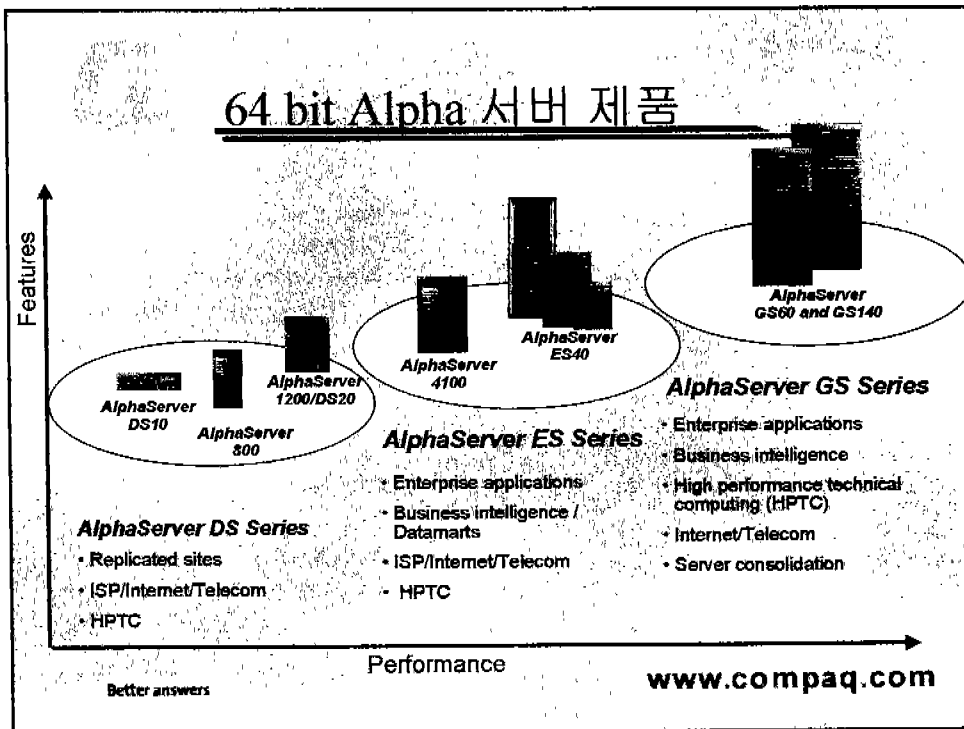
64 bit Alpha 서버 제품

Features

AlphaServer DS10

AlphaServer 800

AlphaServer 1200/DS20

AlphaServer 4100

AlphaServer ES40

AlphaServer GS60 and GS140

AlphaServer DS Series
• Replicated sites
• ISP/Internet/Telecom
• HPTC

AlphaServer ES Series
• Enterprise applications
• Business intelligence / Datamarts
• ISP/Internet/Telecom
• HPTC

AlphaServer GS Series
• Enterprise applications
• Business intelligence
• High performance technical computing (HPTC)
• Internet/Telecom
• Server consolidation

Performance

Better answers

www.compaq.com